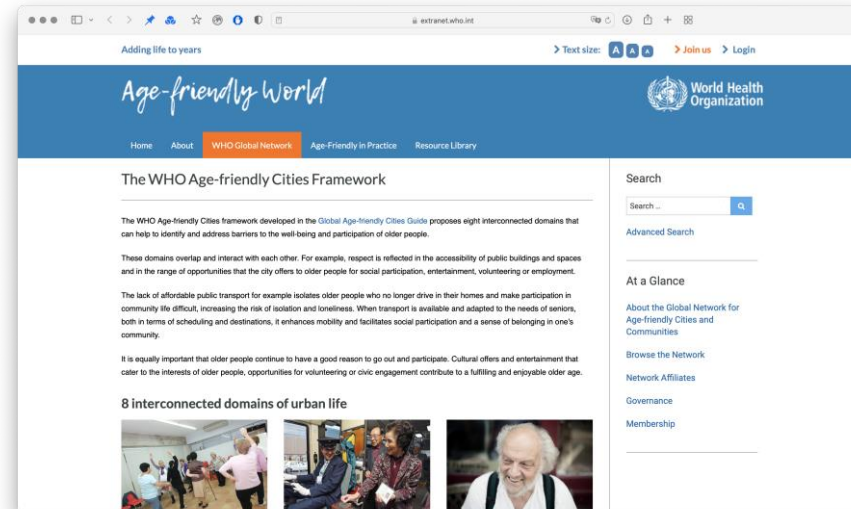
extranet.who.int

Adding life to years

> Text size: A A A > Join us > Login

Age-friendly World

World Health Organization

Home About WHO Global Network Age-Friendly in Practice Resource Library

The WHO Age-friendly Cities Framework

The WHO Age-friendly Cities framework developed in the Global Age-friendly Cities Guide proposes eight interconnected domains that can help to identify and address barriers to the well-being and participation of older people.

These domains overlap and interact with each other. For example, respect is reflected in the accessibility of public buildings and spaces and in the range of opportunities that the city offers to older people for social participation, entertainment, volunteering or employment.

The lack of affordable public transport for example isolates older people who no longer drive in their homes and make participation in community life difficult, increasing the risk of isolation and loneliness. When transport is available and adapted to the needs of seniors, both in terms of scheduling and destinations, it enhances mobility and facilitates social participation and a sense of belonging in one's community.

It is equally important that older people continue to have a good reason to go out and participate. Cultural offers and entertainment that cater to the interests of older people, opportunities for volunteering or civic engagement contribute to a fulfilling and enjoyable older age.

8 interconnected domains of urban life

Search

Search ...

Advanced Search

At a Glance

About the Global Network for Age-friendly Cities and Communities

Browse the Network

Network Affiliates

Governance

Membership